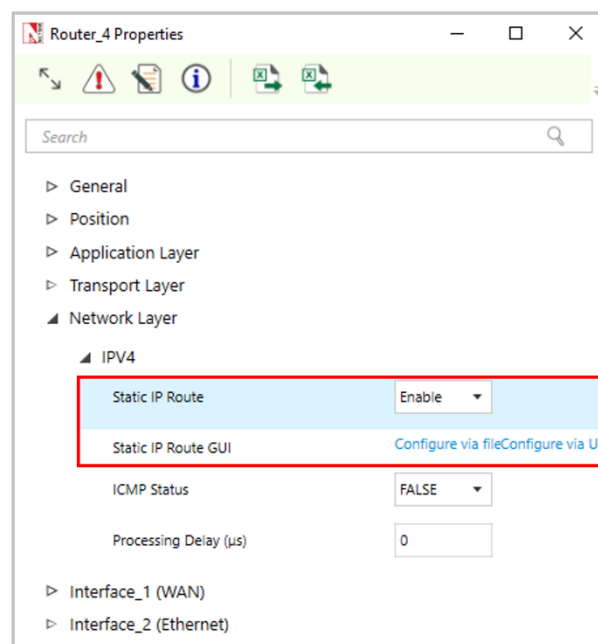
Router_4 Properties

Search

General
Position
Application Layer
Transport Layer
Network Layer
IPV4
Static IP Route | Enable
Static IP Route GUI | Configure via fileConfigure via U
ICMP Status | FALSE
Processing Delay (µs) | 0
Interface_1 (WAN)
Interface_2 (Ethernet)